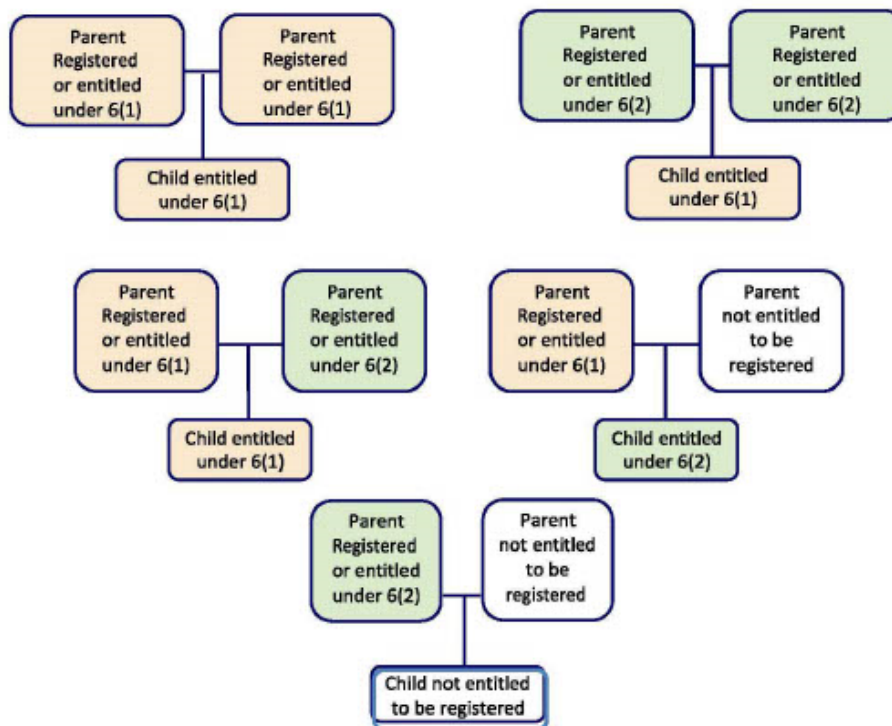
Parent Registered or entitled under 6(1)

Parent Registered or entitled under 6(1)

Child entitled under 6(1)

Parent Registered or entitled under 6(2)

Parent Registered or entitled under 6(2)

Child entitled under 6(1)

Parent Registered or entitled under 6(1)

Parent Registered or entitled under 6(2)

Child entitled under 6(1)

Parent Registered or entitled under 6(1)

Parent not entitled to be registered

Child entitled under 6(2)

Parent Registered or entitled under 6(2)

Parent not entitled to be registered

Child not entitled to be registered